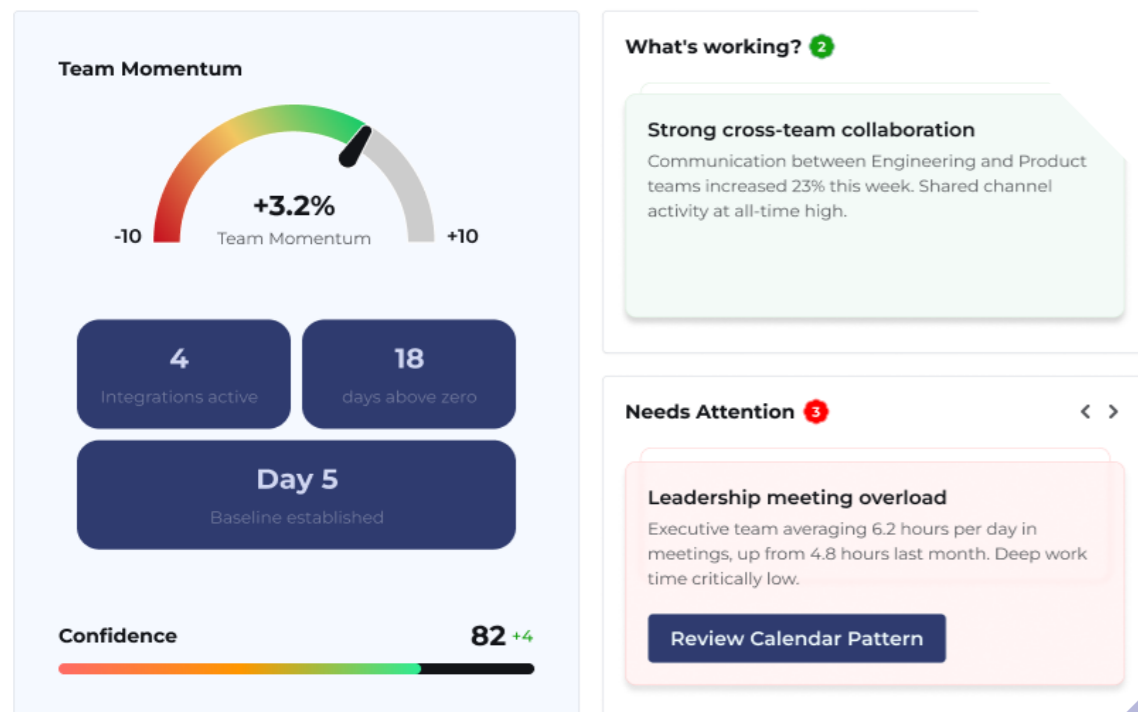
Team Momentum

+3.2%
Team Momentum
-10
+10

4
Integrations active

18
days above zero

Day 5
Baseline established

Confidence
82 +4

What's working? 2

Strong cross-team collaboration
Communication between Engineering and Product teams increased 23% this week. Shared channel activity at all-time high.

Needs Attention 3
< >

Leadership meeting overload
Executive team averaging 6.2 hours per day in meetings, up from 4.8 hours last month. Deep work time critically low.

Review Calendar Pattern